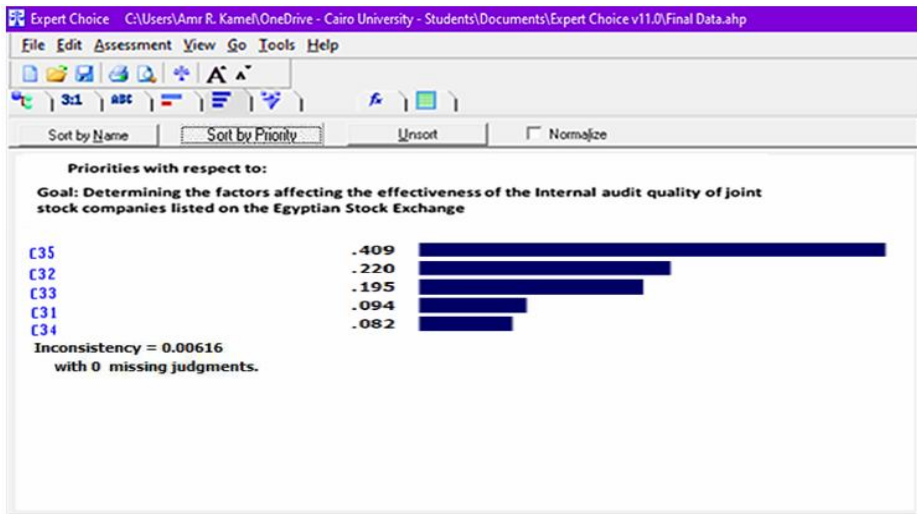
Expert Choice C:\Users\Amr R. Kamel\OneDrive - Cairo University - Students\Documents\Expert Choice v11.0\Final Data.ahp

File Edit Assessment View Go Tools Help

3:1 ABC

Sort by Name Sort by Priority Unsort Normalize

Priorities with respect to:

Goal: Determining the factors affecting the effectiveness of the Internal audit quality of joint stock companies listed on the Egyptian Stock Exchange

C35 .409
C32 .220
C33 .195
C31 .094
C34 .082

Inconsistency = 0.00616
with 0 missing judgments.